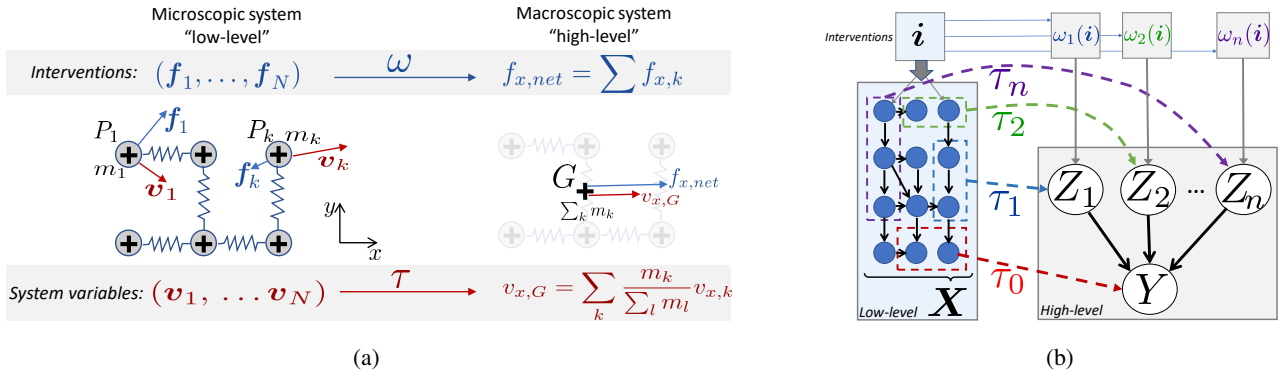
Microscopic system "low-level"

Macroscopic system "high-level"

Interventions: $(\boldsymbol{f}_1, \ldots, \boldsymbol{f}_N)$ $\omega$ $f_{x,net} = \sum f_{x,k}$

$P_1$ $\boldsymbol{f}_1$ $m_1$ $\boldsymbol{v}_1$ $P_k$ $m_k$ $\boldsymbol{v}_k$ $\boldsymbol{f}_k$ $y$ $x$

$G$ $f_{x,net}$ $v_{x,G}$ $\sum_k m_k$

System variables: $(\boldsymbol{v}_1, \ldots \boldsymbol{v}_N)$ $\tau$ $v_{x,G} = \sum_k \frac{m_k}{\sum_l m_l} v_{x,k}$

(a)

Interventions $\boldsymbol{i}$ $\omega_1(\boldsymbol{i})$ $\omega_2(\boldsymbol{i})$ $\omega_n(\boldsymbol{i})$

$\tau_n$ $\tau_2$ $\tau_1$ $\tau_0$

$Z_1$ $Z_2$ ... $Z_n$ $Y$

Low-level $\boldsymbol{X}$ High-level

(b)